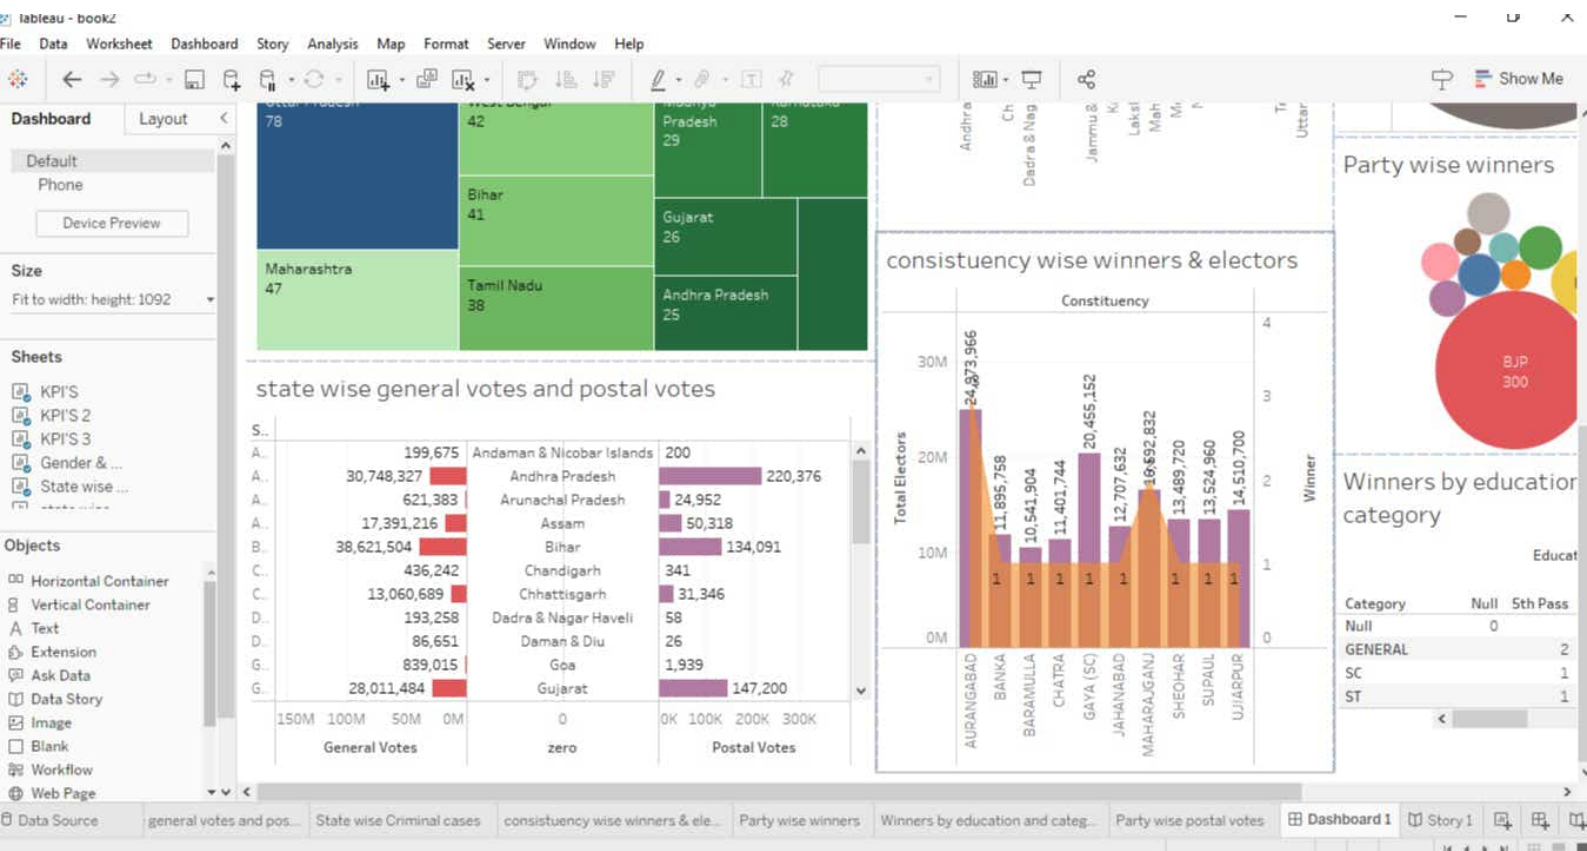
Tableau - book2

File Data Worksheet Dashboard Story Analysis Map Format Server Window Help

Show Me

Dashboard Layout

Default
Phone
Device Preview

Size
Fit to width: height: 1092

Sheets
KPI'S
KPI'S 2
KPI'S 3
Gender & ...
State wise ...

Objects
Horizontal Container
Vertical Container
Text
Extension
Ask Data
Data Story
Image
Blank
Workflow
Web Page

78
42
Pradesh
29
28
Bihar
41
Gujarat
26
Maharashtra
47
Tamil Nadu
38
Andhra Pradesh
25

Andhra Ch Dadra & Nag Jammu & K Laksh Mah M N T Uttar

state wise general votes and postal votes

| S.. | General Votes | State | Postal Votes |
|---|---|---|---|
| A.. | 199,675 | Andaman & Nicobar Islands | 200 |
| A.. | 30,748,327 | Andhra Pradesh | 220,376 |
| A.. | 621,383 | Arunachal Pradesh | 24,952 |
| A.. | 17,391,216 | Assam | 50,318 |
| B.. | 38,621,504 | Bihar | 134,091 |
| C.. | 436,242 | Chandigarh | 341 |
| C.. | 13,060,689 | Chhattisgarh | 31,346 |
| D.. | 193,258 | Dadra & Nagar Haveli | 58 |
| D.. | 86,651 | Daman & Diu | 26 |
| G.. | 839,015 | Goa | 1,939 |
| G.. | 28,011,484 | Gujarat | 147,200 |

150M 100M 50M 0M
General Votes
0
zero
0K 100K 200K 300K
Postal Votes

consistuency wise winners & electors

Constituency

30M 20M 10M 0M
Total Electors
4 3 2 1 0
Winner

24,873,966
11,895,758
10,541,904
11,401,744
20,455,152
12,707,632
16,692,832
13,489,720
13,524,960
14,510,700

1 1 1 1 1 1 1 1

AURANGABAD BANKA BARAMULLA CHATRA GAYA (SC) JAHANABAD MAHARAJGANJ SHEOHAR SUPAUL UJIARPUR

Party wise winners
BJP
300

Winners by education category

Educat

| Category | Null | 5th Pass |
|---|---|---|
| Null | 0 | |
| GENERAL | | 2 |
| SC | | 1 |
| ST | | 1 |

Data Source | general votes and pos... | State wise Criminal cases | consistuency wise winners & ele... | Party wise winners | Winners by education and categ... | Party wise postal votes | Dashboard 1 | Story 1